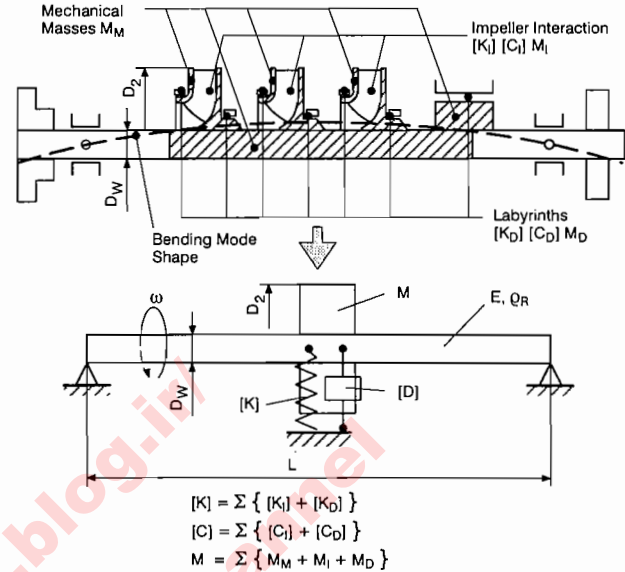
Mechanical Masses $M_M$

Impeller Interaction $[K_I]$ $[C_I]$ $M_I$

$D_2$

$D_W$

Bending Mode Shape

Labyrinths $[K_D]$ $[C_D]$ $M_D$

$\omega$

$D_2$

M

E, $\varrho_R$

$D_W$

[K]

[D]

L

$[K] = \Sigma \{ [K_I] + [K_D] \}$

$[C] = \Sigma \{ [C_I] + [C_D] \}$

$M = \Sigma \{ M_M + M_I + M_D \}$

blog.ir/ .net